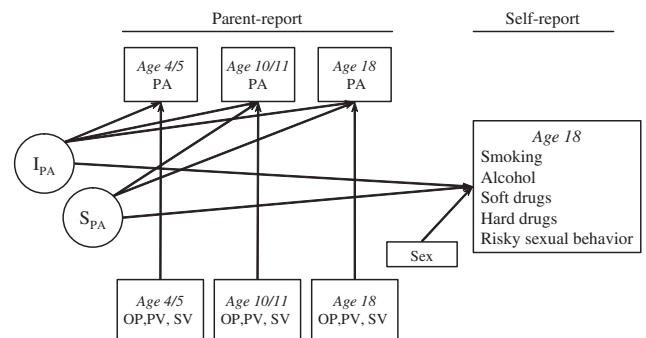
Parent-report

Self-report

Age 4/5
PA

Age 10/11
PA

Age 18
PA

$I_{PA}$

$S_{PA}$

Age 18
Smoking
Alcohol
Soft drugs
Hard drugs
Risky sexual behavior

Sex

Age 4/5
OP,PV, SV

Age 10/11
OP,PV, SV

Age 18
OP,PV, SV